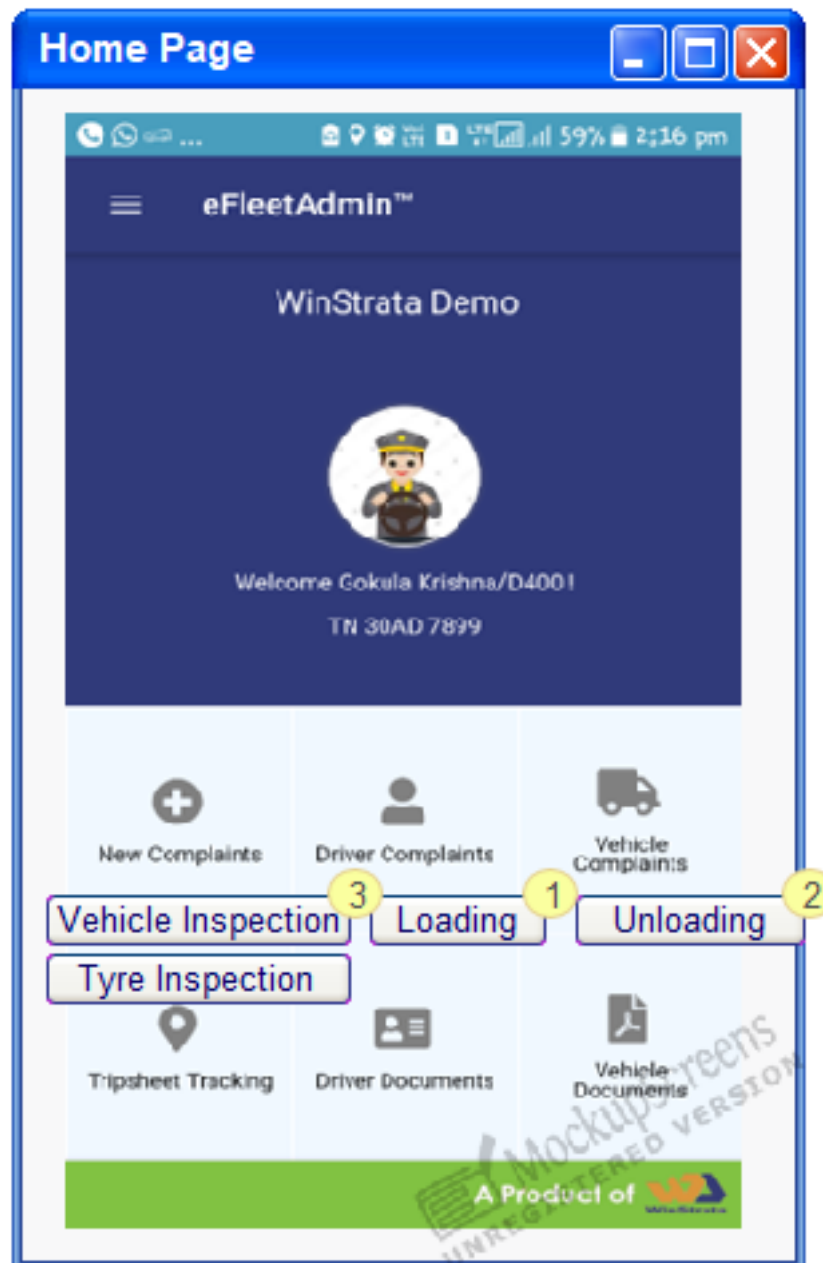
Home Page

... 59% 2:16 pm

eFleetAdmin™

WinStrata Demo

Welcome Gokula Krishna/D4001

TN 30AD 7899

New Complaints

Driver Complaints

Vehicle Complaints

Vehicle Inspection 3

Loading 1

Unloading 2

Tyre Inspection

Tripsheet Tracking

Driver Documents

Vehicle Documents

A Product of

MockupScreens UNREGISTERED VERSION